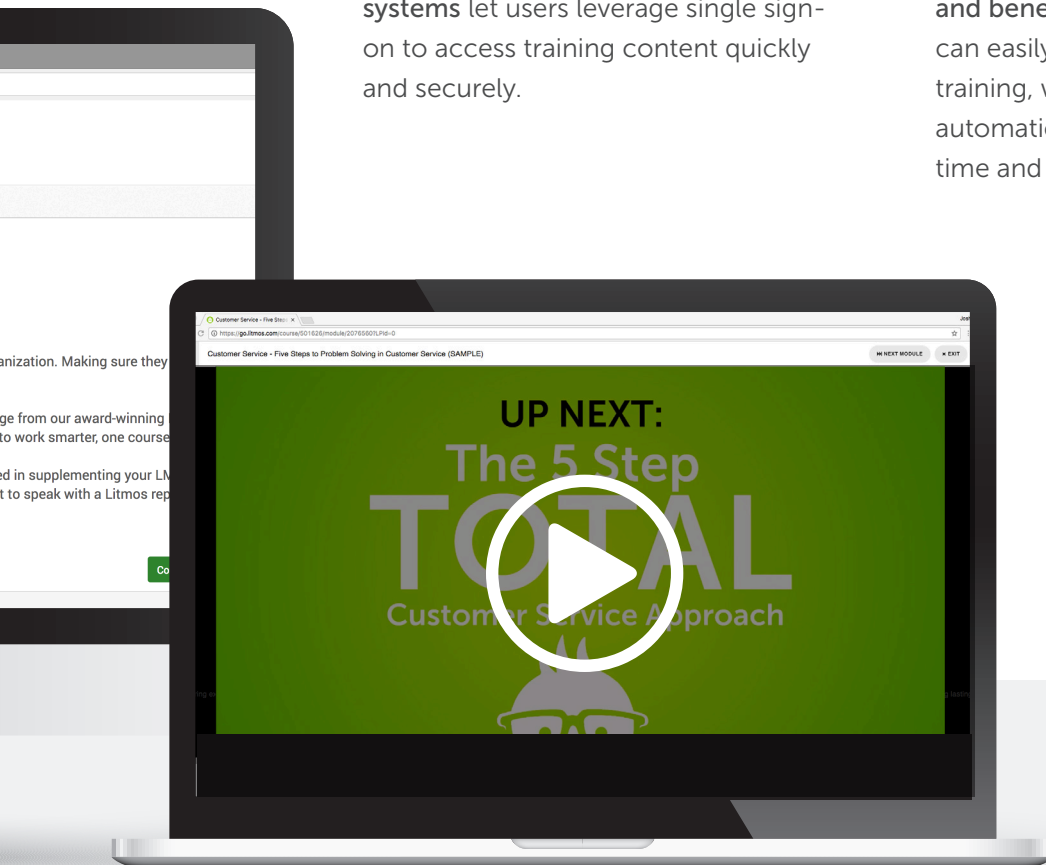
systems let users leverage single sign-on to access training content quickly and securely.

and bene
can easily
training, v
automatic
time and

anization. Making sure they

ge from our award-winning
to work smarter, one course

ed in supplementing your LM
t to speak with a Litmos rep

Co

Customer Service - Five Step ×

https://go.litmos.com/course/501626/module/20765601LPId=0

Customer Service - Five Steps to Problem Solving in Customer Service (SAMPLE)

NEXT MODULE

× EXIT

UP NEXT:
The 5 Step
TOTAL
Customer Service Approach